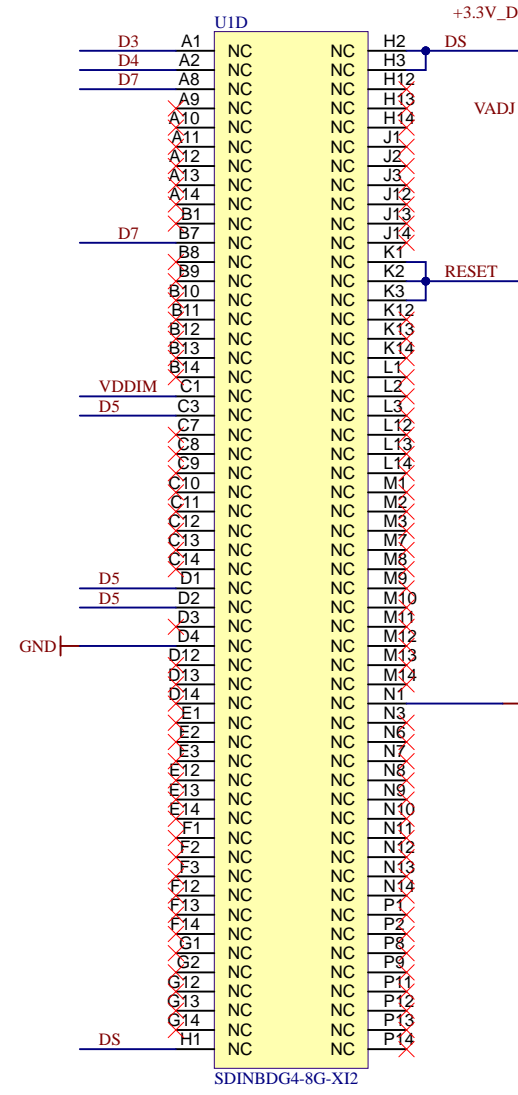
U1D
+3.3V_D

D3 A1 NC NC H2 DS
D4 A2 NC NC H3
D7 A8 NC NC H12
A9 NC NC H13
A10 NC NC H14 VADJ
A11 NC NC J1
A12 NC NC J2
A13 NC NC J3
A14 NC NC J12
B1 NC NC J13
D7 B7 NC NC J14
B8 NC NC K1
B9 NC NC K2 RESET
B10 NC NC K3
B11 NC NC K12
B12 NC NC K13
B13 NC NC K14
B14 NC NC L1
VDDIM C1 NC NC L2
D5 C3 NC NC L3
C7 NC NC L12
C8 NC NC L13
C9 NC NC L14
C10 NC NC M1
C11 NC NC M2
C12 NC NC M3
C13 NC NC M7
C14 NC NC M8
D5 D1 NC NC M9
D5 D2 NC NC M10
D3 NC NC M11
GND D4 NC NC M12
D12 NC NC M13
D13 NC NC M14
D14 NC NC N1
E1 NC NC N3
E2 NC NC N6
E3 NC NC N7
E12 NC NC N8
E13 NC NC N9
E14 NC NC N10
F1 NC NC N11
F2 NC NC N12
F3 NC NC N13
F12 NC NC N14
F13 NC NC P1
F14 NC NC P2
G1 NC NC P8
G2 NC NC P9
G12 NC NC P11
G13 NC NC P12
G14 NC NC P13
DS H1 NC NC P14
SDINBDG4-8G-XI2